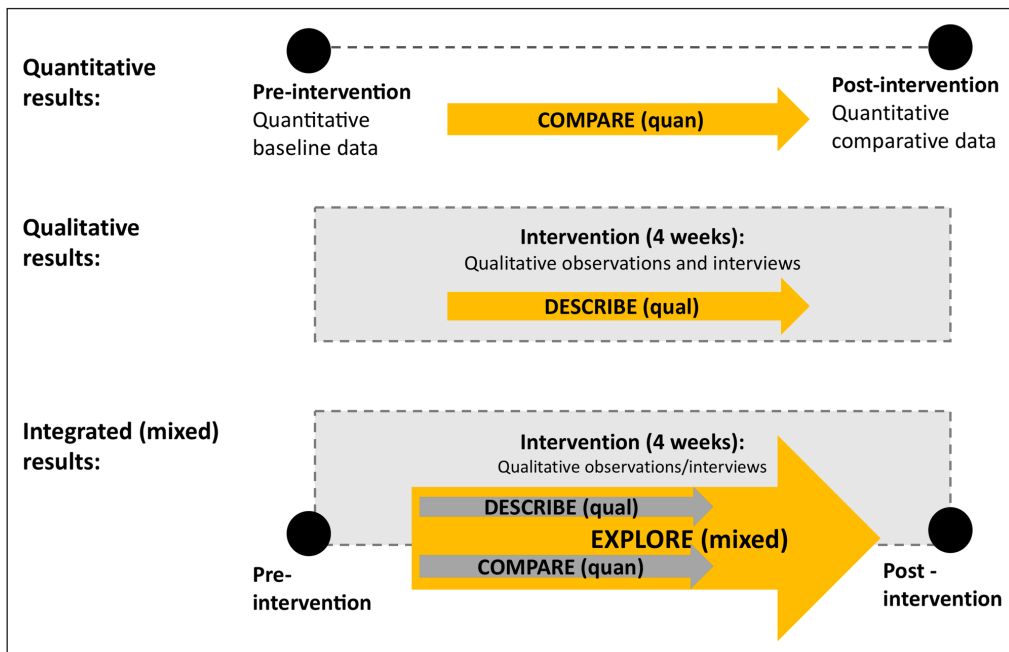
Quantitative results:

Pre-intervention
Quantitative baseline data

COMPARE (quan)

Post-intervention
Quantitative comparative data

Qualitative results:

Intervention (4 weeks):
Qualitative observations and interviews

DESCRIBE (qual)

Integrated (mixed) results:

Intervention (4 weeks):
Qualitative observations/interviews

DESCRIBE (qual)

EXPLORE (mixed)

COMPARE (quan)

Pre-intervention

Post - intervention